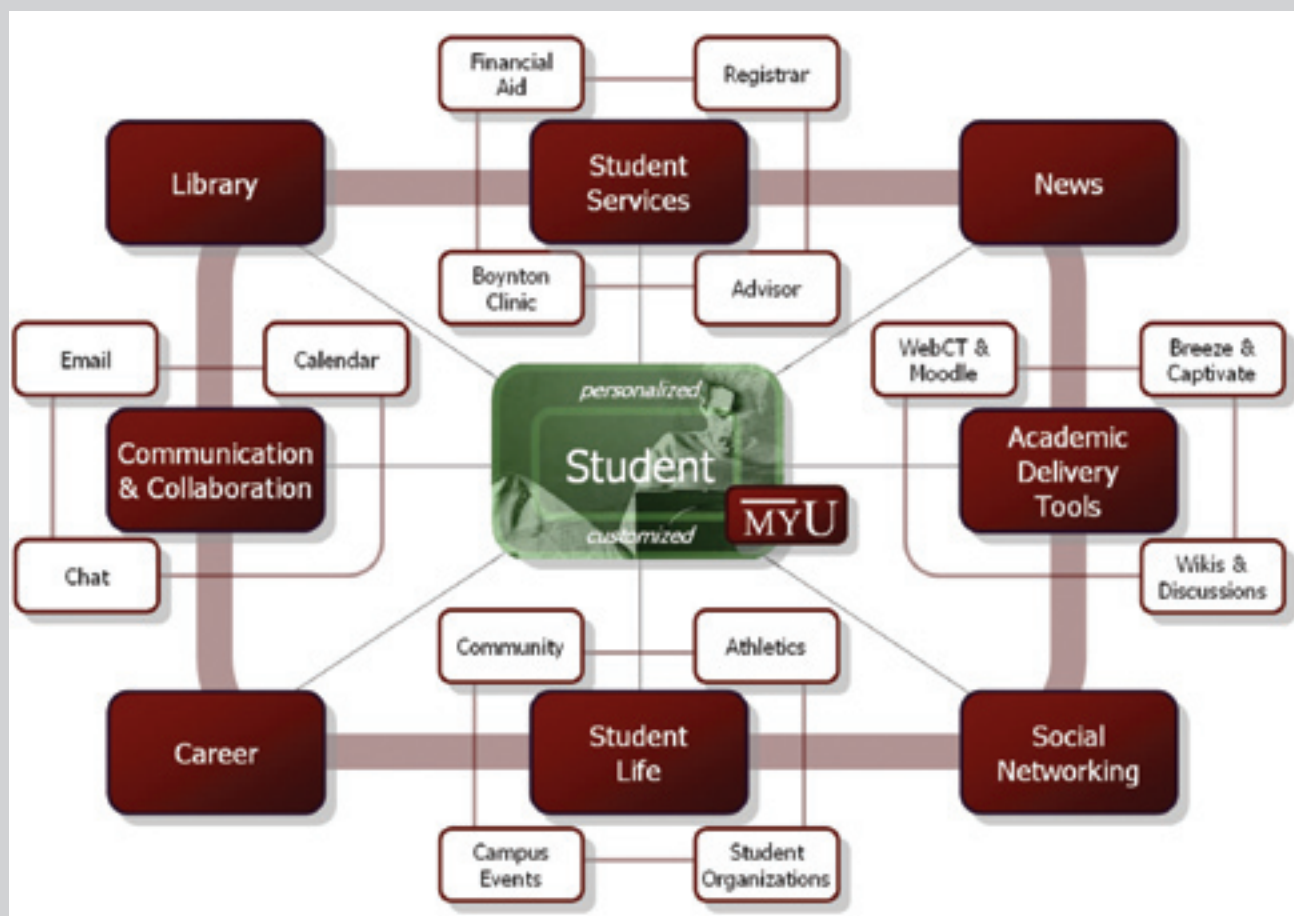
Financial Aid

Registrar

Library

Student Services

News

Boynton Clinic

Advisor

Email

Calendar

WebCT & Moodle

Breeze & Captivate

personalized

Communication & Collaboration

Student

Academic Delivery Tools

MYU

customized

Chat

Wikis & Discussions

Community

Athletics

Career

Student Life

Social Networking

Campus Events

Student Organizations